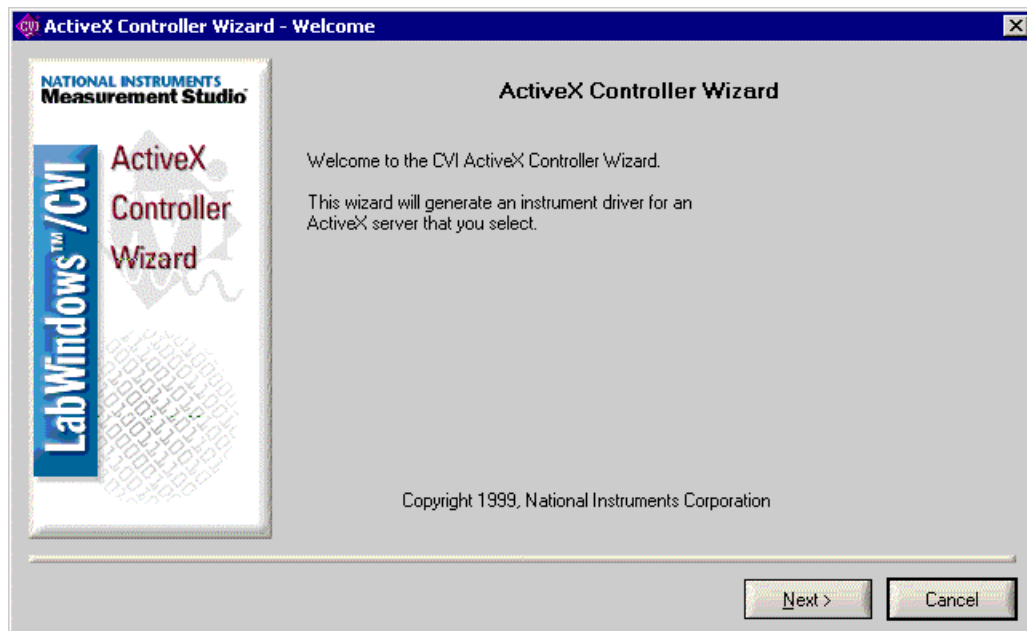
CVI ActiveX Controller Wizard - Welcome

NATIONAL INSTRUMENTS
Measurement Studio

LabWindows™/CVI

ActiveX Controller Wizard

ActiveX Controller Wizard

Welcome to the CVI ActiveX Controller Wizard.

This wizard will generate an instrument driver for an ActiveX server that you select.

Copyright 1999, National Instruments Corporation

Next >

Cancel